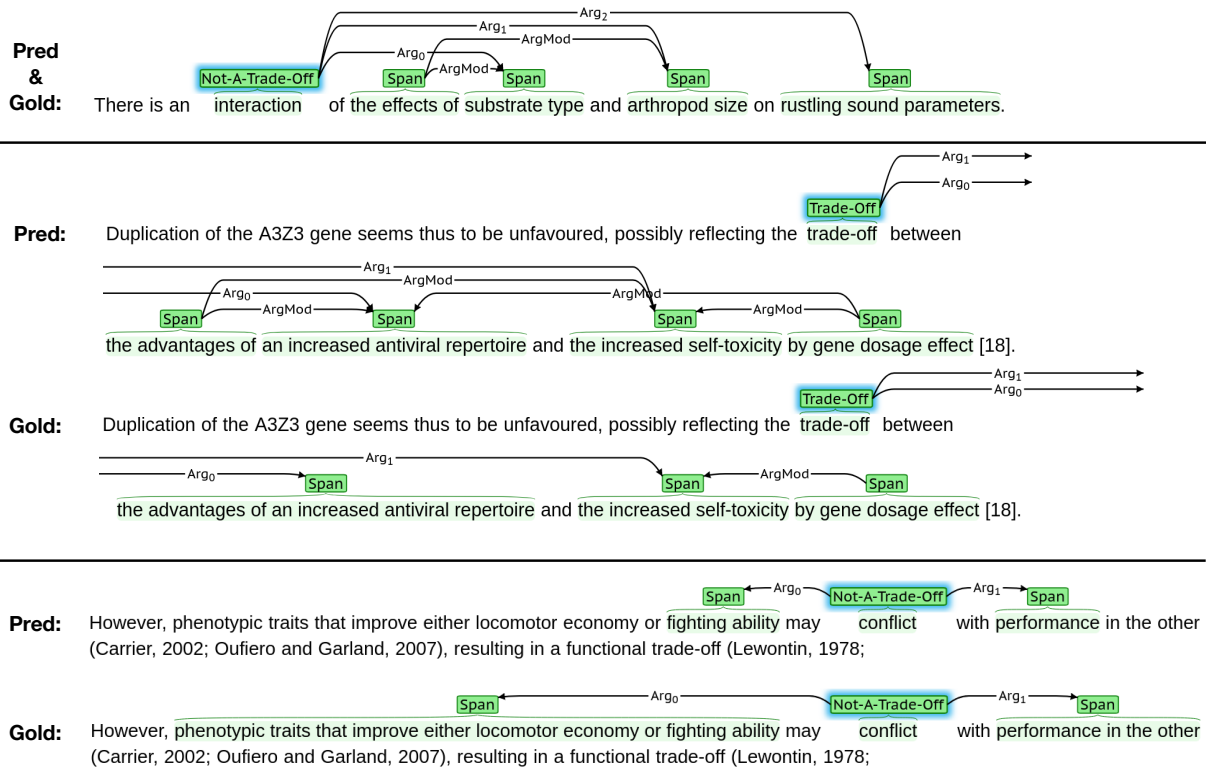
Pred & Gold:

$Arg_2$ $Arg_1$ $Arg_0$ ArgMod ArgMod

Not-A-Trade-Off Span Span Span Span

There is an interaction of the effects of substrate type and arthropod size on rustling sound parameters.

Pred:

$Arg_1$ $Arg_0$

Trade-Off

Duplication of the A3Z3 gene seems thus to be unfavoured, possibly reflecting the trade-off between

$Arg_1$ ArgMod $Arg_0$ ArgMod ArgMod ArgMod

Span Span Span Span

the advantages of an increased antiviral repertoire and the increased self-toxicity by gene dosage effect [18].

Gold:

$Arg_1$ $Arg_0$

Trade-Off

Duplication of the A3Z3 gene seems thus to be unfavoured, possibly reflecting the trade-off between

$Arg_1$ $Arg_0$ ArgMod

Span Span Span

the advantages of an increased antiviral repertoire and the increased self-toxicity by gene dosage effect [18].

Pred:

Span $Arg_0$ Not-A-Trade-Off $Arg_1$ Span

However, phenotypic traits that improve either locomotor economy or fighting ability may conflict with performance in the other (Carrier, 2002; Oufiero and Garland, 2007), resulting in a functional trade-off (Lewontin, 1978;

Gold:

Span $Arg_0$ Not-A-Trade-Off $Arg_1$ Span

However, phenotypic traits that improve either locomotor economy or fighting ability may conflict with performance in the other (Carrier, 2002; Oufiero and Garland, 2007), resulting in a functional trade-off (Lewontin, 1978;